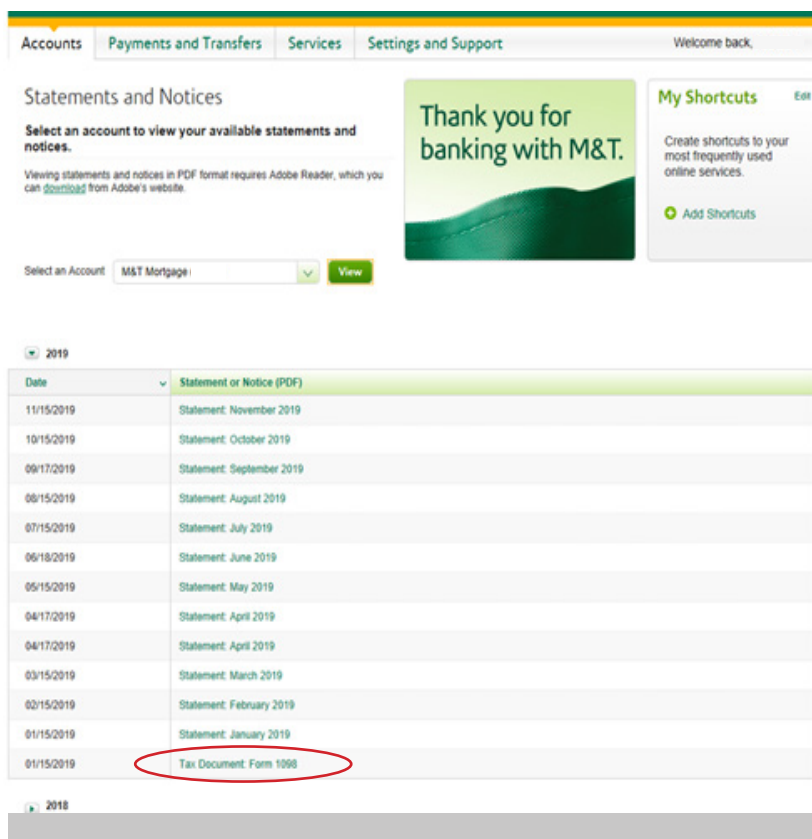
Accounts | Payments and Transfers | Services | Settings and Support | Welcome back,

Statements and Notices

**Select an account to view your available statements and notices.**

Viewing statements and notices in PDF format requires Adobe Reader, which you can download from Adobe's website.

Thank you for banking with M&T.

My Shortcuts Edit

Create shortcuts to your most frequently used online services.

Add Shortcuts

Select an Account M&T Mortgage View

2019

| Date | Statement or Notice (PDF) |
|---|---|
| 11/15/2019 | Statement: November 2019 |
| 10/15/2019 | Statement: October 2019 |
| 09/17/2019 | Statement: September 2019 |
| 08/15/2019 | Statement: August 2019 |
| 07/15/2019 | Statement: July 2019 |
| 06/18/2019 | Statement: June 2019 |
| 05/15/2019 | Statement: May 2019 |
| 04/17/2019 | Statement: April 2019 |
| 04/17/2019 | Statement: April 2019 |
| 03/15/2019 | Statement: March 2019 |
| 02/15/2019 | Statement: February 2019 |
| 01/15/2019 | Statement: January 2019 |
| 01/15/2019 | Tax Document: Form 1098 |

2018